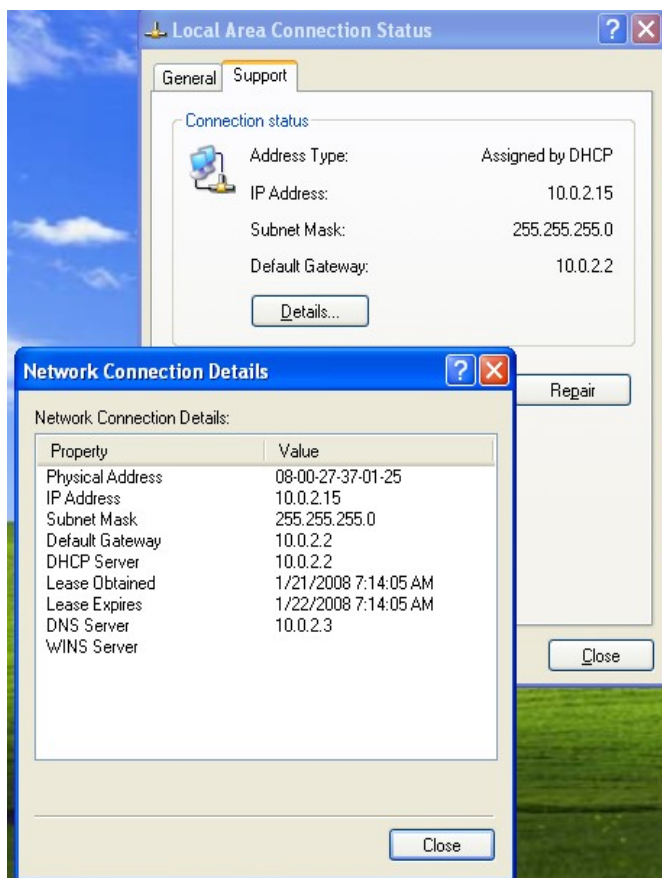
Local Area Connection Status

General Support

Connection status

Address Type: Assigned by DHCP

IP Address: 10.0.2.15

Subnet Mask: 255.255.255.0

Default Gateway: 10.0.2.2

Details...

Repair

Close

Network Connection Details

Network Connection Details:

| Property | Value |
|---|---|
| Physical Address | 08-00-27-37-01-25 |
| IP Address | 10.0.2.15 |
| Subnet Mask | 255.255.255.0 |
| Default Gateway | 10.0.2.2 |
| DHCP Server | 10.0.2.2 |
| Lease Obtained | 1/21/2008 7:14:05 AM |
| Lease Expires | 1/22/2008 7:14:05 AM |
| DNS Server | 10.0.2.3 |
| WINS Server | |

Close